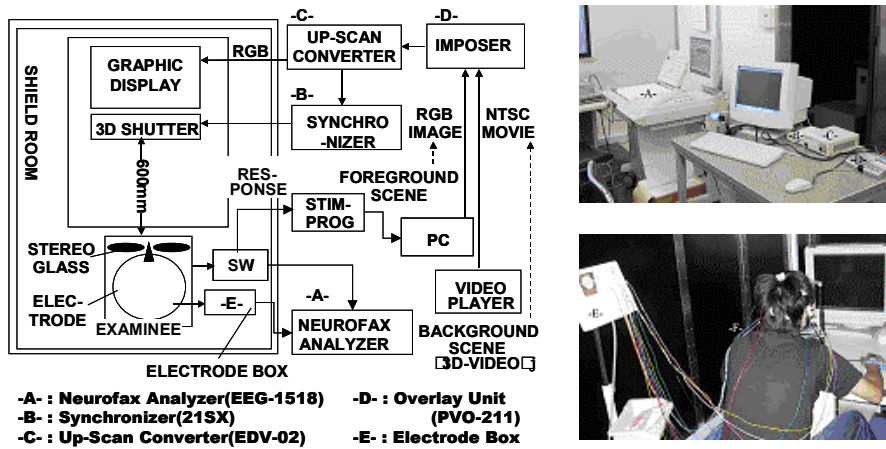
SHIELD ROOM

GRAPHIC DISPLAY

3D SHUTTER

600mm

STEREO GLASS

ELECTRODE

EXAMINEE

-E-

ELECTRODE BOX

SW

RGB

-C-
UP-SCAN CONVERTER

-B-
SYNCHRO-NIZER

-D-
IMPOSER

RGB IMAGE

NTSC MOVIE

RESPONSE

FOREGROUND SCENE

STIM-PROG

PC

VIDEO PLAYER

-A-
NEUROFAX ANALYZER

BACKGROUND SCENE
【3D-VIDEO】

-A- : Neurofax Analyzer(EEG-1518)
-B- : Synchronizer(21SX)
-C- : Up-Scan Converter(EDV-02)
-D- : Overlay Unit (PVO-211)
-E- : Electrode Box

-A-
-C-
-E-